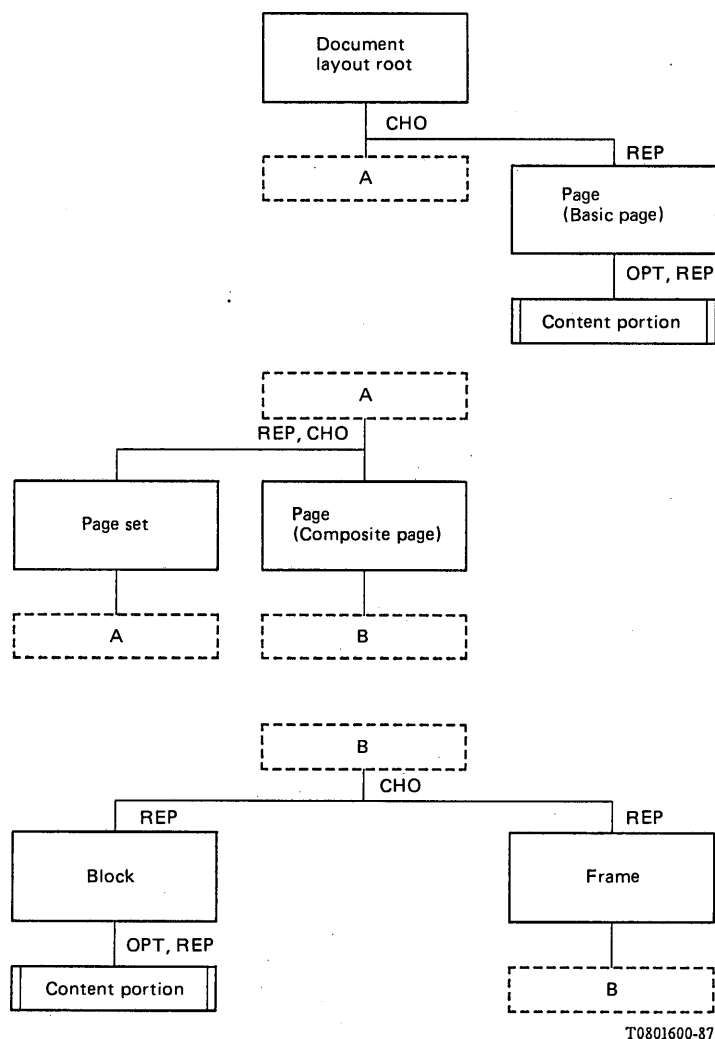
Document layout root

CHO

A

REP

Page (Basic page)

OPT, REP

Content portion

A

REP, CHO

Page set

Page (Composite page)

A

B

B

CHO

REP

REP

Block

Frame

OPT, REP

Content portion

B

T0801600-87